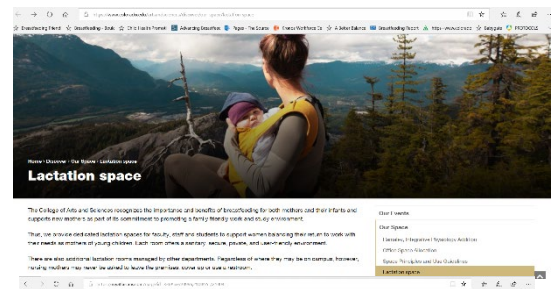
Home › Discover › Our Space › Lactation space

Lactation space

The College of Arts and Sciences recognizes the importance and benefits of breastfeeding for both mothers and their infants and supports new mothers as part of its commitment to promoting a family friendly work and study environment.

Thus, we provide dedicated lactation spaces for faculty, staff and students to support women balancing their return to work with their needs as mothers of young children. Each room offers a sanitary, secure, private, and user-friendly environment.

There are also additional lactation rooms managed by other departments. Regardless of where they may be on campus, however, nursing mothers may never be asked to leave the premises, some such as a restroom.

Our Events

Our Space

Lactation space

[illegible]